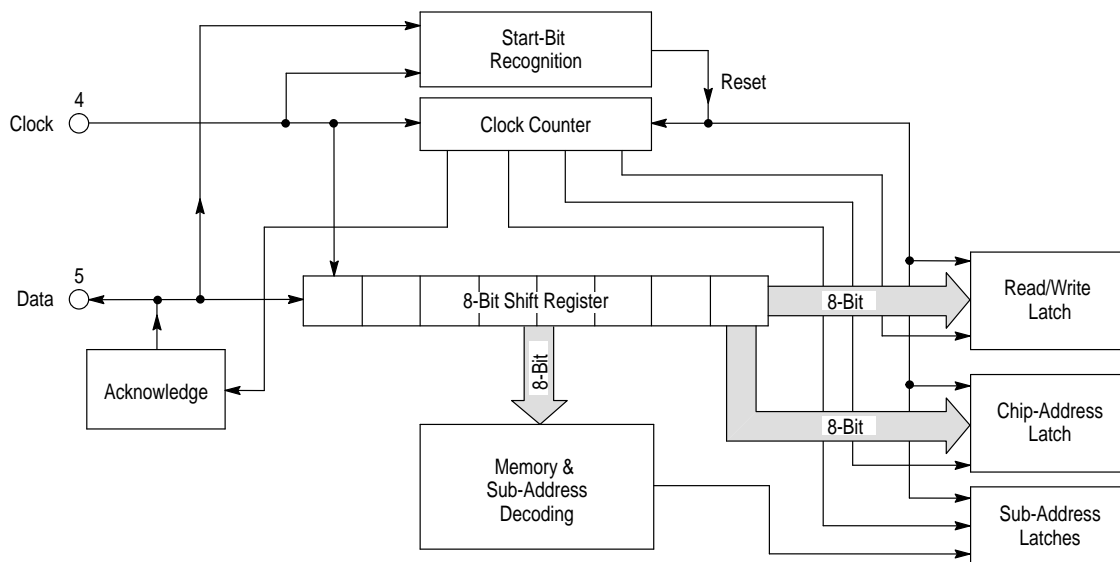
Start-Bit Recognition

Reset

4

Clock

Clock Counter

5

Data

8-Bit Shift Register

8-Bit

Read/Write Latch

8-Bit

Acknowledge

8-Bit

Chip-Address Latch

Memory & Sub-Address Decoding

Sub-Address Latches